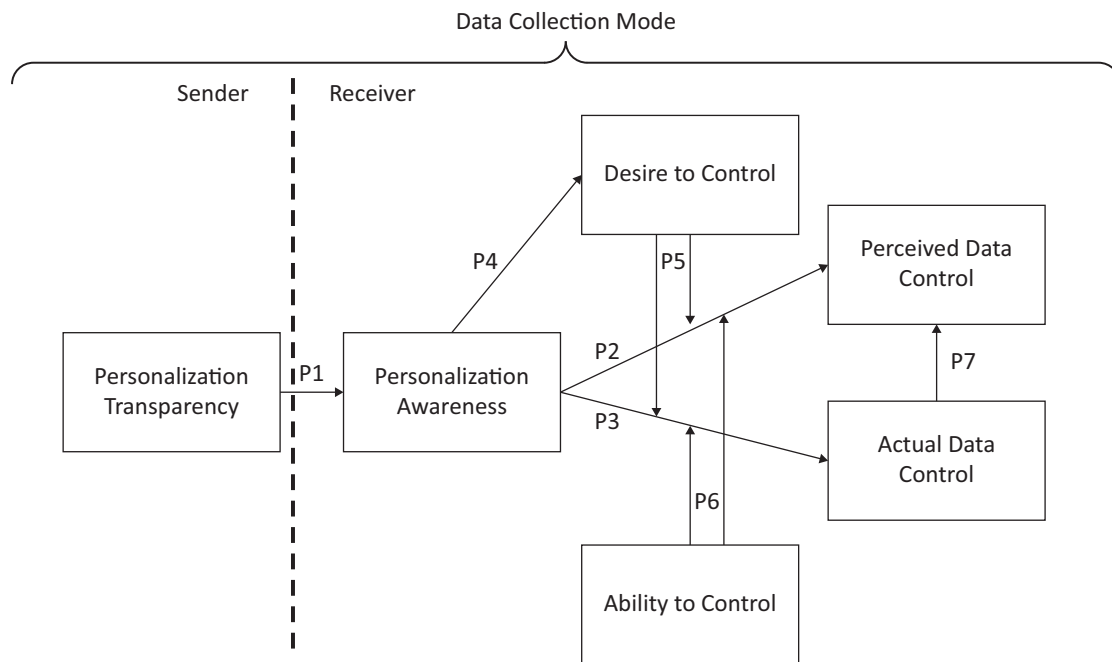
Data Collection Mode

Sender

Receiver

Desire to Control

Perceived Data Control

P4

P5

P2

Personalization Transparency

P1

Personalization Awareness

P7

P3

Actual Data Control

P6

Ability to Control